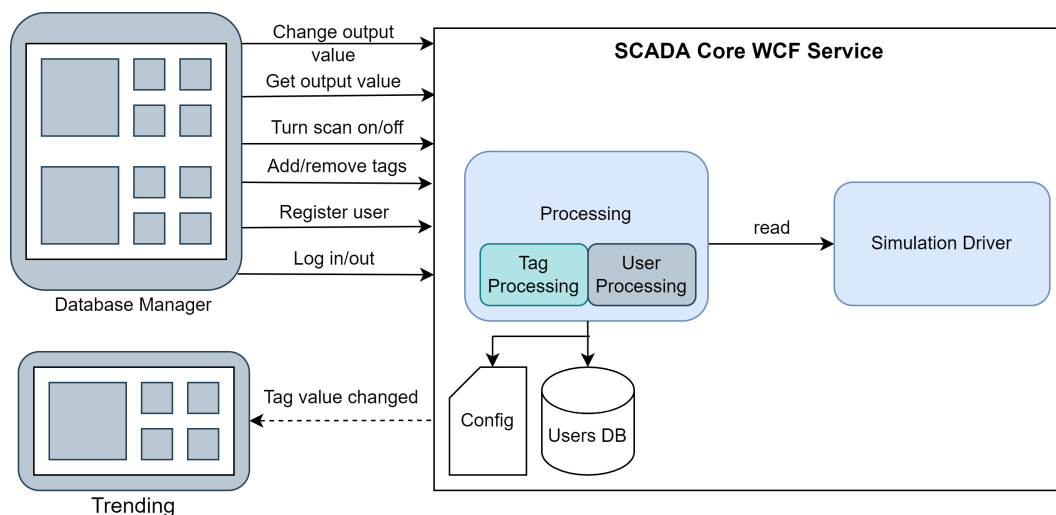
Change output value
Get output value
Turn scan on/off
Add/remove tags
Register user
Log in/out

Database Manager

SCADA Core WCF Service

Processing

Tag Processing

User Processing

read

Simulation Driver

Tag value changed

Config

Users DB

Trending